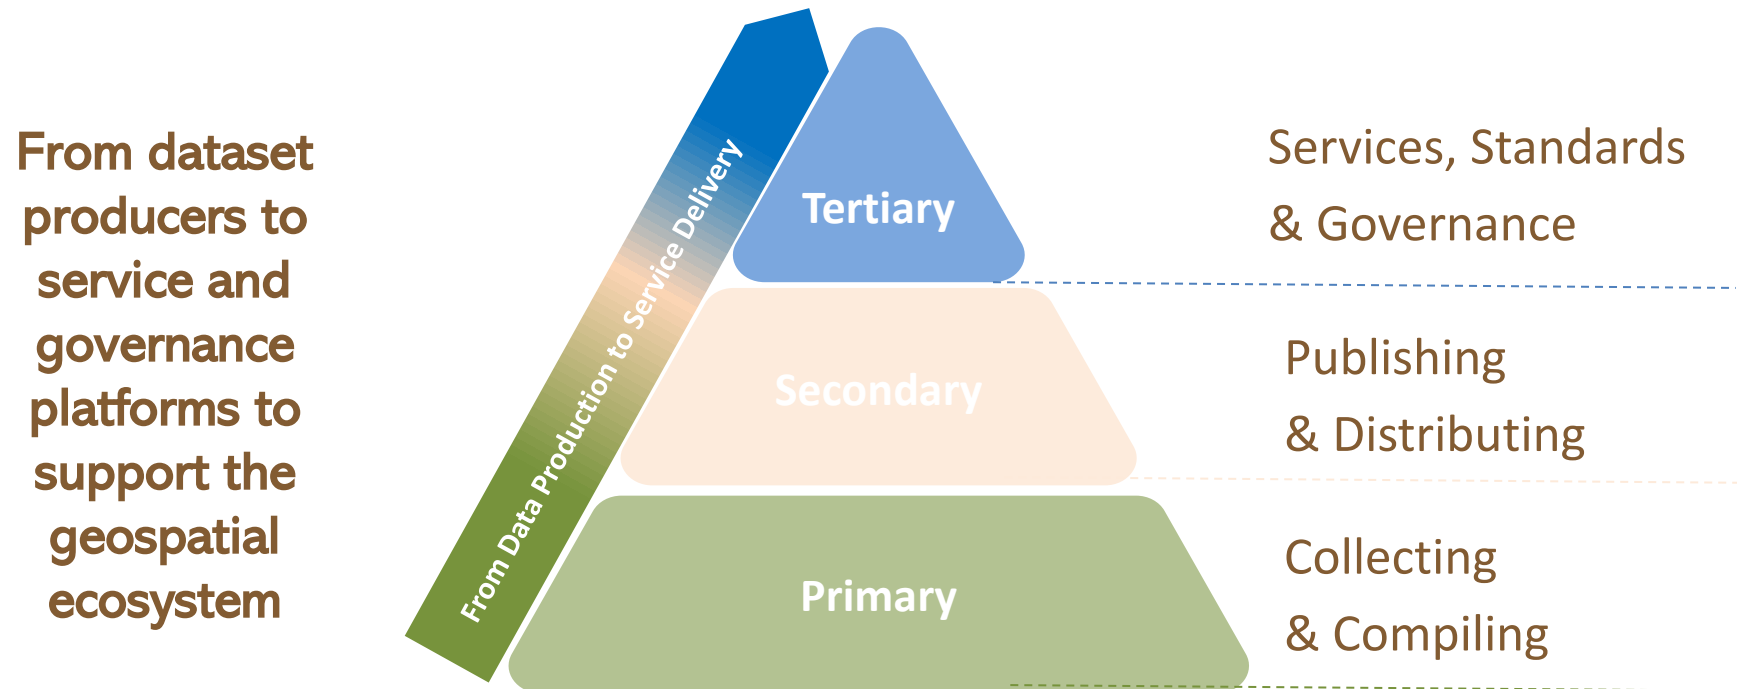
From dataset producers to service and governance platforms to support the geospatial ecosystem

From Data Production to Service Delivery

Tertiary

Secondary

Primary

Services, Standards & Governance

Publishing & Distributing

Collecting & Compiling